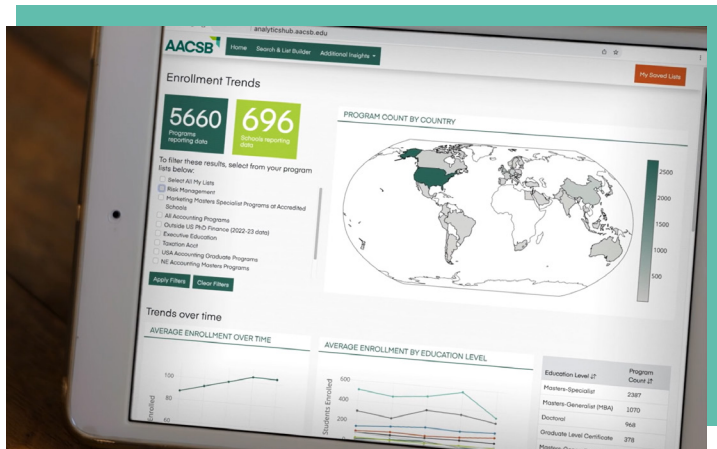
analyticshub.aacsb.edu

AACSB

Home Search & List Builder Additional Insights

Enrollment Trends

My Saved Lists

5660
Programs reporting data

696
Schools reporting data

To filter these results, select from your program lists below:

Select All My Lists
Risk Management
Marketing Masters Specialist Programs at Accredited Schools
All Accounting Programs
Outside US PhD Finance (2022-23 data)
Executive Education
Taxation Acct
USA Accounting Graduate Programs
NE Accounting Masters Programs

Apply Filters
Clear Filters

PROGRAM COUNT BY COUNTRY

2500
2000
1500
1000
500

Trends over time

AVERAGE ENROLLMENT OVER TIME

100
80
60

Enrolled

AVERAGE ENROLLMENT BY EDUCATION LEVEL

500
400
300
200

Students Enrolled

| Education Level | Program Count |
|---|---|
| Masters-Specialist | 2387 |
| Masters-Generalist (MBA) | 1070 |
| Doctoral | 968 |
| Graduate Level Certificate | 378 |